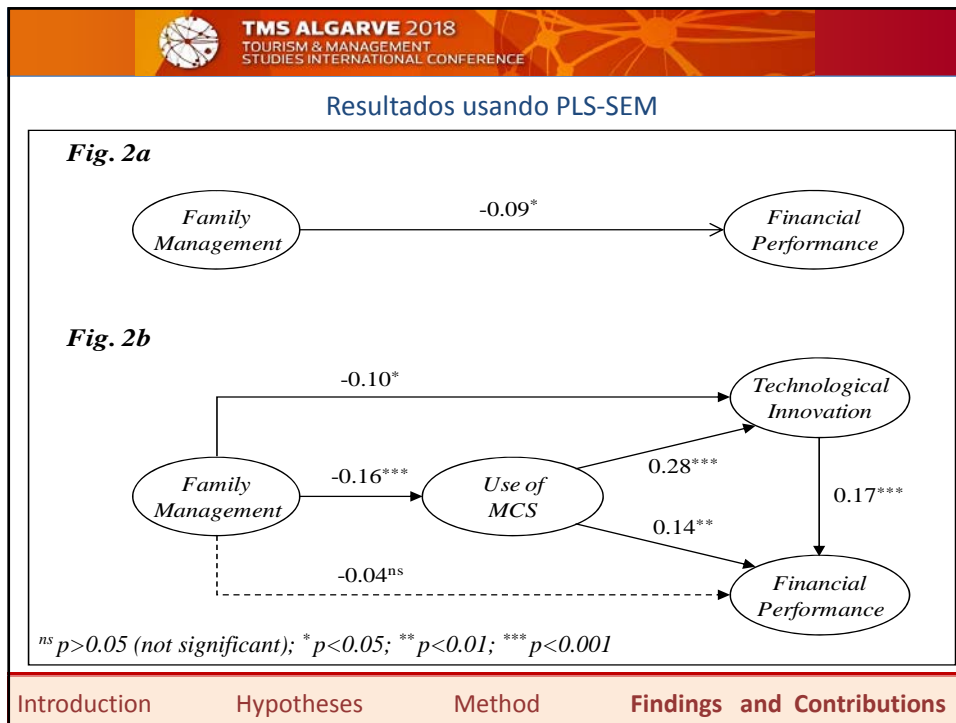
TMS ALGARVE 2018
TOURISM & MANAGEMENT STUDIES INTERNATIONAL CONFERENCE

Resultados usando PLS-SEM

Fig. 2a

Family Management

$-0.09^{*}$

Financial Performance

Fig. 2b

$-0.10^{*}$

Technological Innovation

Family Management

$-0.16^{***}$

Use of MCS

$0.28^{***}$

$0.17^{***}$

$0.14^{**}$

$-0.04^{ns}$

Financial Performance

$^{ns}p>0.05$ (not significant); $^{*}p<0.05$; $^{**}p<0.01$; $^{***}p<0.001$

Introduction Hypotheses Method **Findings and Contributions**